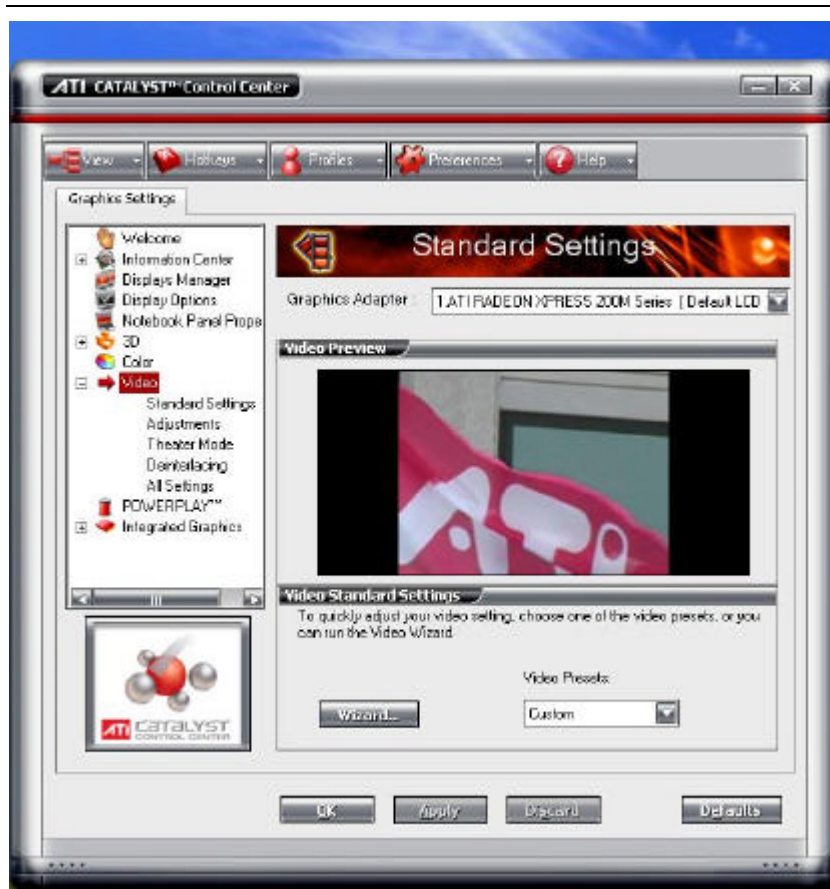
ATI CATALYST™ Control Center

View Hotkeys Profiles Preferences Help

Graphics Settings

Welcome
Information Center
Displays Manager
Display Options
Notebook Panel Prope
3D
Color
Video
Standard Settings
Adjustments
Theater Mode
Deinterlacing
All Settings
POWERPLAY™
Integrated Graphics

ATI CATALYST CONTROL CENTER

Standard Settings

Graphics Adapter : 1.ATI RADEON XPRESS 200M Series [ Default LCD

Video Preview

Video Standard Settings

To quickly adjust your video setting, choose one of the video presets, or you can run the Video Wizard.

Video Presets:

Wizard...

Custom

OK Apply Discard Defaults